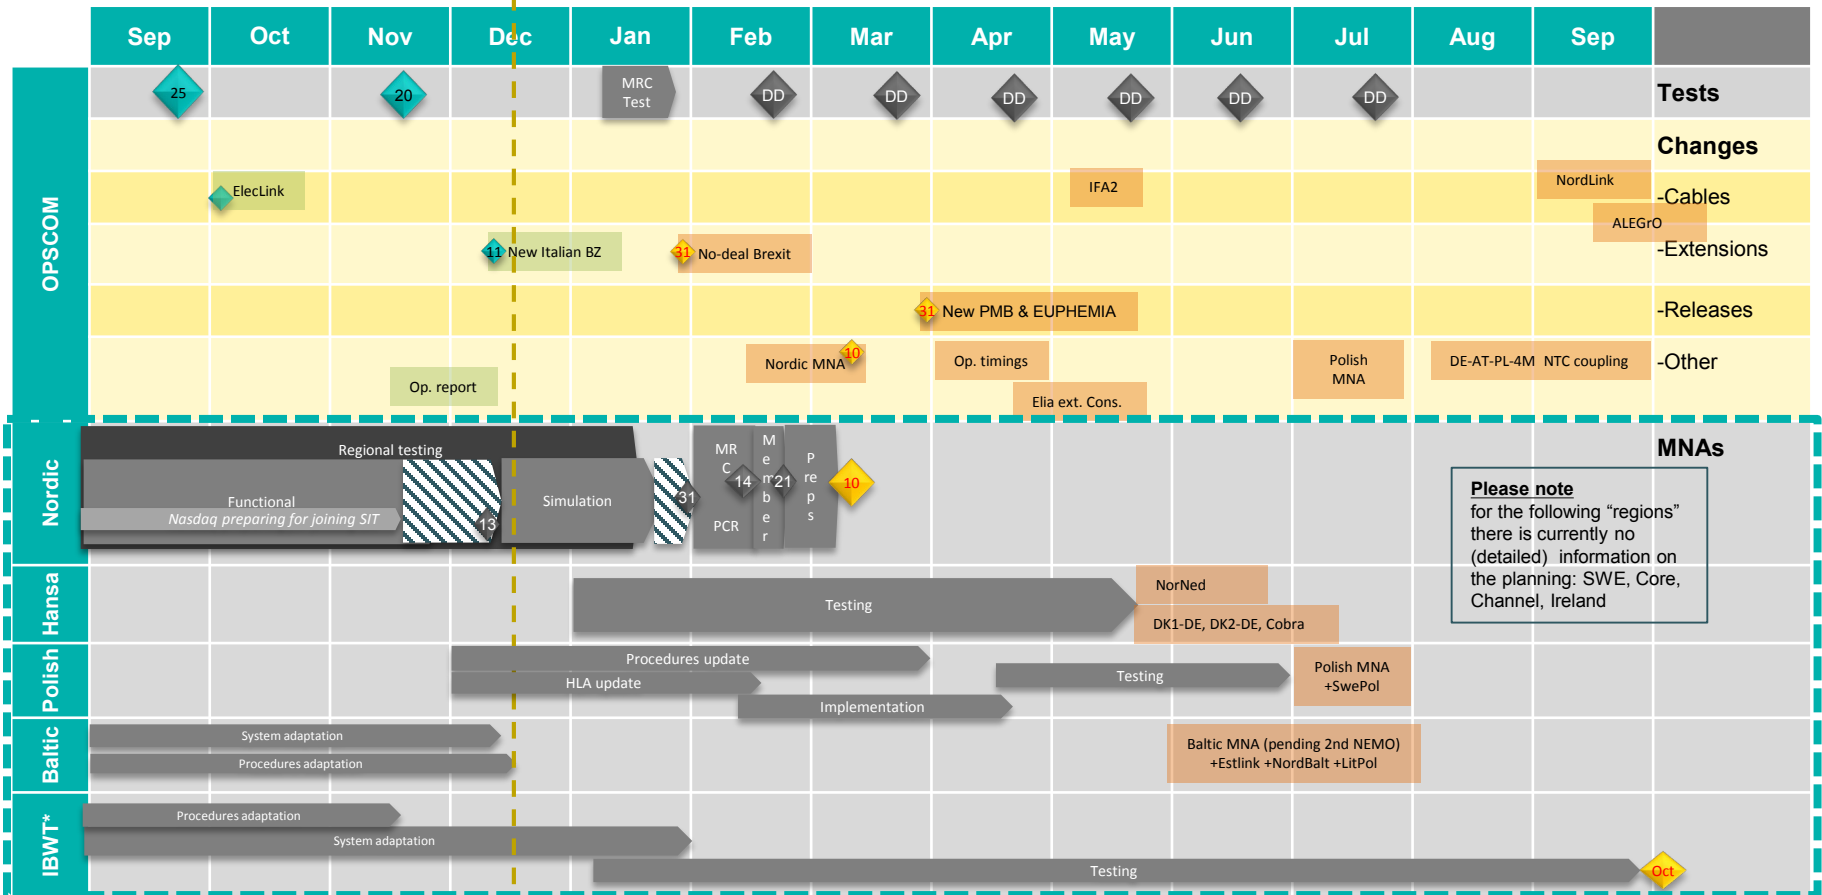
| Sep | Oct | Nov | Dec | Jan | Feb | Mar | Apr | May | Jun | Jul | Aug | Sep | |
|---|---|---|---|---|---|---|---|---|---|---|---|---|---|

OPSCOM

25 20 MRC Test DD DD DD DD DD DD Tests

Changes

ElecLink IFA2 NordLink -Cables

ALEGrO -Extensions

11 New Italian BZ 31 No-deal Brexit

31 New PMB & EUPHEMIA -Releases

Nordic MNA 10 Op. timings Polish MNA DE-AT-PL-4M NTC coupling -Other

Op. report Elia ext. Cons.

MNAs

Nordic

Regional testing

Functional

Nasdaq preparing for joining SIT

13 Simulation 31 MRC 14 PCR Member 21 Preps 10

Please note
for the following “regions” there is currently no (detailed) information on the planning: SWE, Core, Channel, Ireland

Hansa

Testing NorNed DK1-DE, DK2-DE, Cobra

Polish

Procedures update HLA update Implementation Testing Polish MNA +SwePol

Baltic

System adaptation Procedures adaptation Baltic MNA (pending 2nd NEMO) +Estlink +NordBalt +LitPol

IBWT*

Procedures adaptation System adaptation Testing Oct